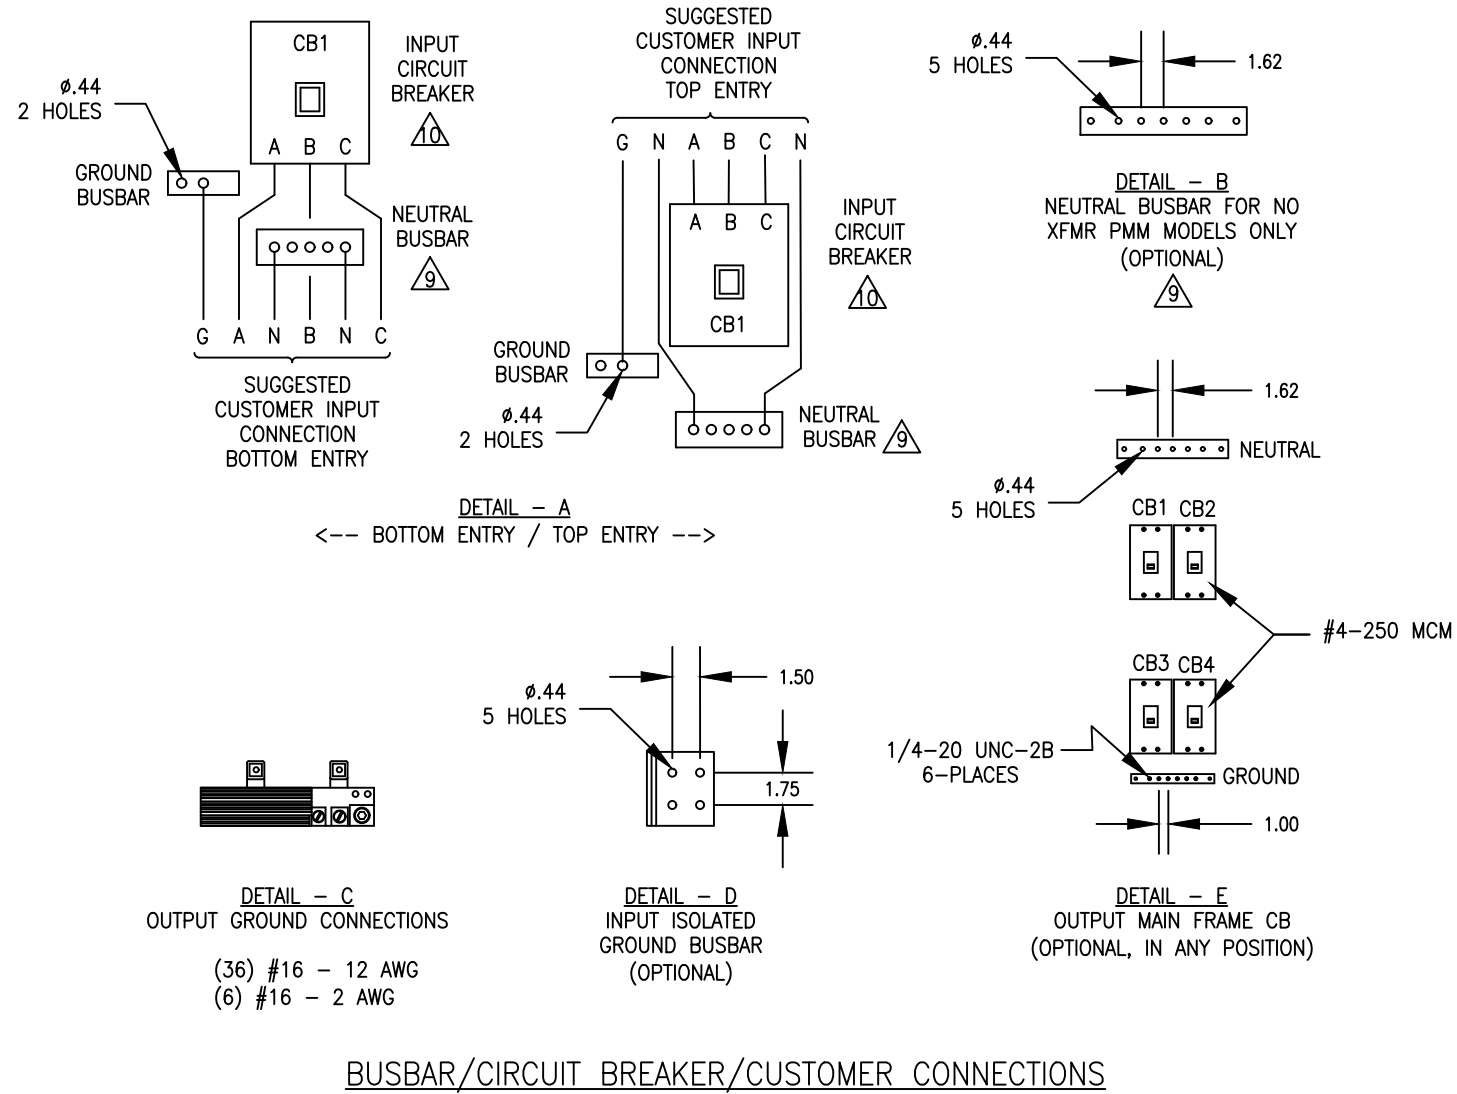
CB1
A B C
INPUT CIRCUIT BREAKER
10
Ø.44
2 HOLES
GROUND BUSBAR
NEUTRAL BUSBAR
9
G A N B N C
SUGGESTED CUSTOMER INPUT CONNECTION BOTTOM ENTRY

SUGGESTED CUSTOMER INPUT CONNECTION TOP ENTRY
G N A B C N
A B C
CB1
INPUT CIRCUIT BREAKER
10
GROUND BUSBAR
Ø.44
2 HOLES
NEUTRAL BUSBAR
9

DETAIL – A
<-- BOTTOM ENTRY / TOP ENTRY -->

Ø.44
5 HOLES
1.62
DETAIL – B
NEUTRAL BUSBAR FOR NO XFMR PMM MODELS ONLY (OPTIONAL)
9

1.62
NEUTRAL
Ø.44
5 HOLES
CB1 CB2
#4–250 MCM
CB3 CB4
1/4–20 UNC–2B
6–PLACES
GROUND
1.00

DETAIL – C
OUTPUT GROUND CONNECTIONS
(36) #16 – 12 AWG
(6) #16 – 2 AWG

Ø.44
5 HOLES
1.50
1.75
DETAIL – D
INPUT ISOLATED GROUND BUSBAR
(OPTIONAL)

DETAIL – E
OUTPUT MAIN FRAME CB
(OPTIONAL, IN ANY POSITION)

BUSBAR/CIRCUIT BREAKER/CUSTOMER CONNECTIONS